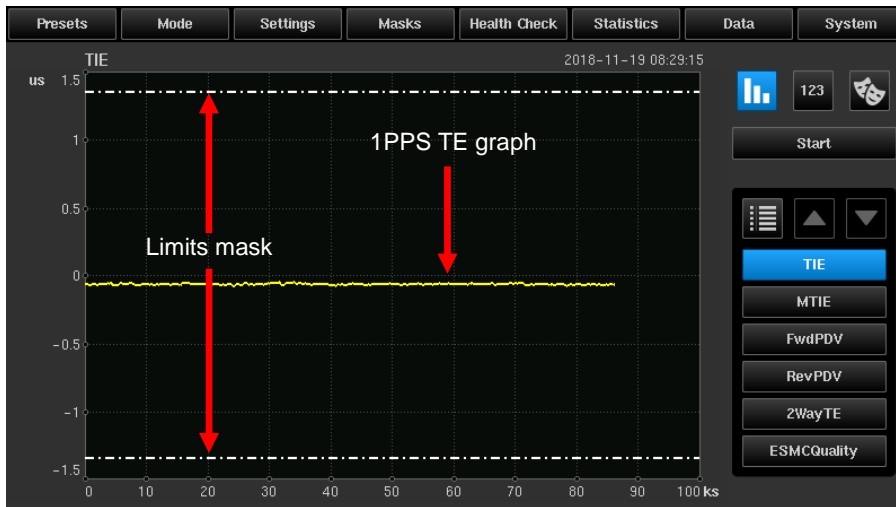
Presets Mode Settings Masks Health Check Statistics Data System

TIE 2018-11-19 08:29:15

us

1.5
1
0.5
0
-0.5
-1
-1.5

0 10 20 30 40 50 60 70 80 100 ks

1PPS TE graph

Limits mask

123

Start

TIE
MTIE
FwdPDV
RevPDV
2WayTE
ESMCQuality